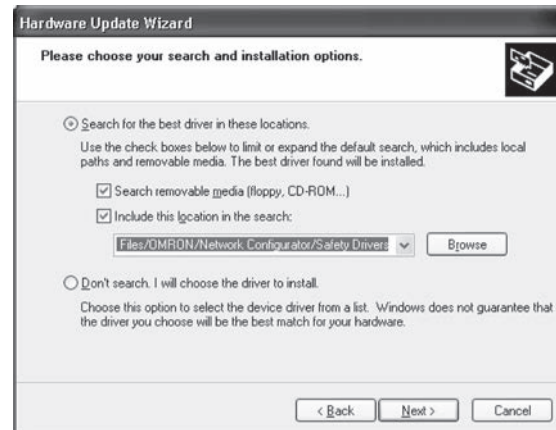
Hardware Update Wizard

Please choose your search and installation options.

Search for the best driver in these locations.

Use the check boxes below to limit or expand the default search, which includes local paths and removable media. The best driver found will be installed.

Search removable media (floppy, CD-ROM...)

Include this location in the search:

Files/OMRON/Network Configurator/Safety Drivers

Browse

Don't search. I will choose the driver to install.

Choose this option to select the device driver from a list. Windows does not guarantee that the driver you choose will be the best match for your hardware.

< Back

Next >

Cancel